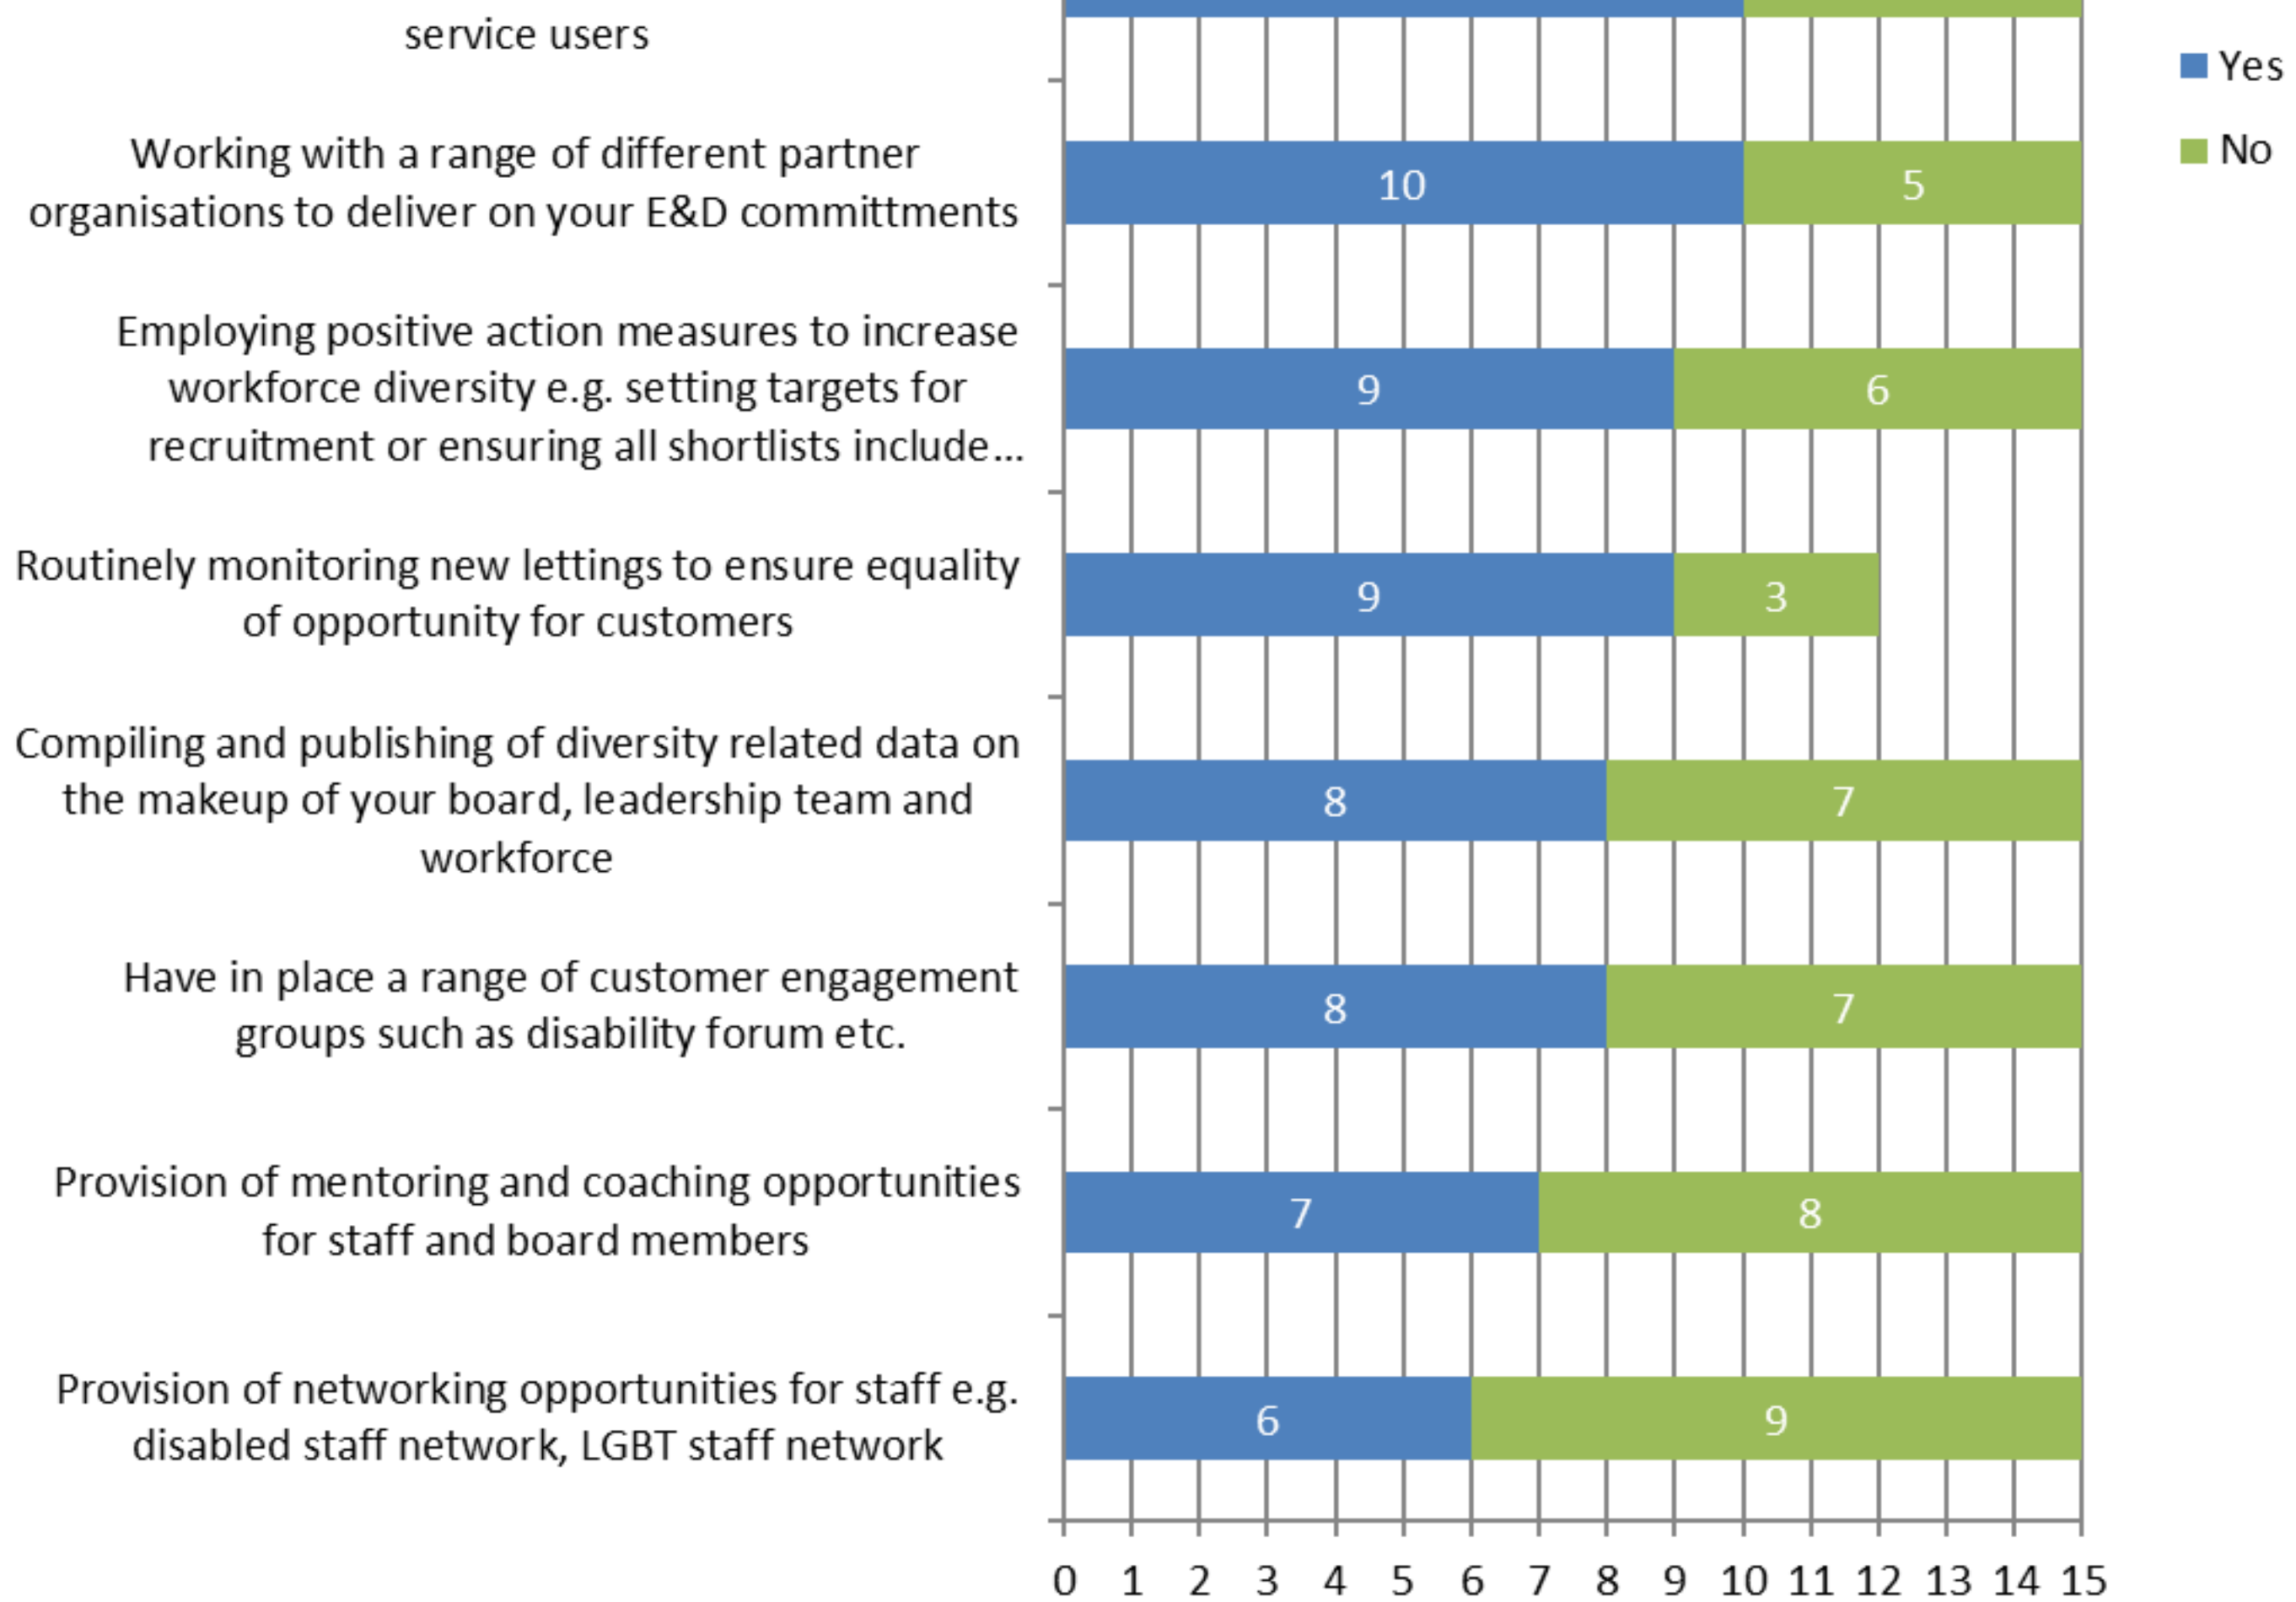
service users

Working with a range of different partner organisations to deliver on your E&D committments

Employing positive action measures to increase workforce diversity e.g. setting targets for recruitment or ensuring all shortlists include...

Routinely monitoring new lettings to ensure equality of opportunity for customers

Compiling and publishing of diversity related data on the makeup of your board, leadership team and workforce

Have in place a range of customer engagement groups such as disability forum etc.

Provision of mentoring and coaching opportunities for staff and board members

Provision of networking opportunities for staff e.g. disabled staff network, LGBT staff network

10 5
9 6
9 3
8 7
8 7
7 8
6 9

0 1 2 3 4 5 6 7 8 9 10 11 12 13 14 15

Yes
No